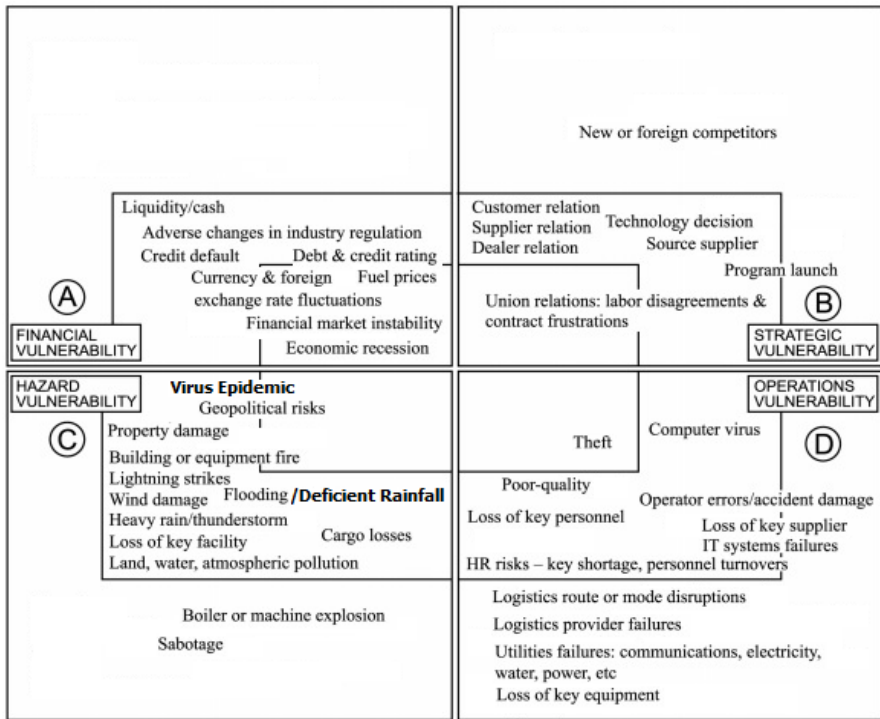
New or foreign competitors

Liquidity/cash
Adverse changes in industry regulation
Credit default
Debt & credit rating
Currency & foreign exchange rate fluctuations
Fuel prices
Financial market instability
Economic recession

Ⓐ
FINANCIAL VULNERABILITY

Customer relation
Supplier relation
Dealer relation
Technology decision
Source supplier
Program launch
Union relations: labor disagreements & contract frustrations

Ⓑ
STRATEGIC VULNERABILITY

HAZARD VULNERABILITY
Virus Epidemic
Geopolitical risks
Ⓒ
Property damage
Building or equipment fire
Lightning strikes
Wind damage
Flooding /Deficient Rainfall
Heavy rain/thunderstorm
Loss of key facility
Cargo losses
Land, water, atmospheric pollution

Boiler or machine explosion
Sabotage

OPERATIONS VULNERABILITY
Theft
Computer virus
Ⓓ
Poor-quality
Operator errors/accident damage
Loss of key personnel
Loss of key supplier
IT systems failures
HR risks – key shortage, personnel turnovers
Logistics route or mode disruptions
Logistics provider failures
Utilities failures: communications, electricity, water, power, etc
Loss of key equipment